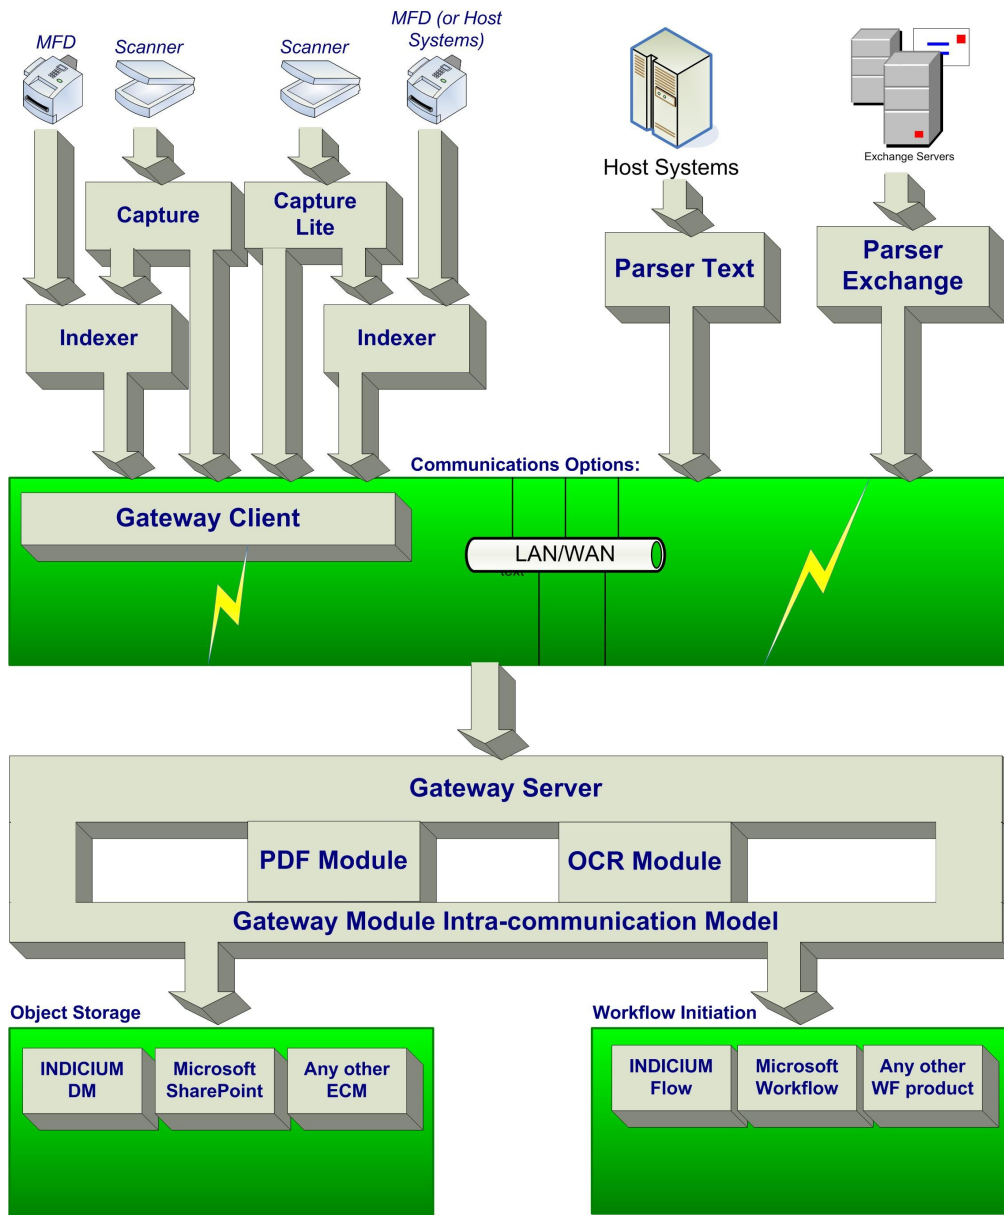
MFD

Scanner

Scanner

MFD (or Host Systems)

Host Systems

Exchange Servers

Capture

Capture Lite

Parser Text

Parser Exchange

Indexer

Indexer

Communications Options:

Gateway Client

LAN/WAN

text

Gateway Server

PDF Module

OCR Module

Gateway Module Intra-communication Model

Object Storage

INDICIUM DM

Microsoft SharePoint

Any other ECM

Workflow Initiation

INDICIUM Flow

Microsoft Workflow

Any other WF product